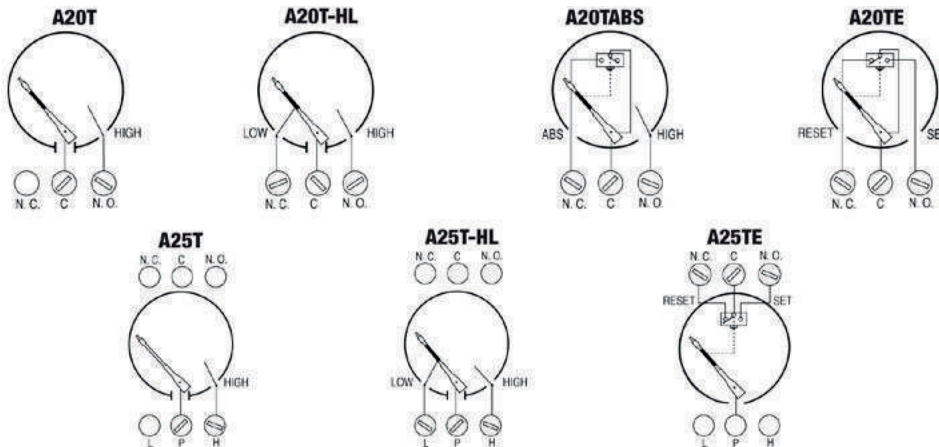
A20T

HIGH

N. C.	C	N. O.

A20T-HL

LOW	HIGH

N. C.	C	N. O.

A20TABS

ABS	HIGH

N. C.	C	N. O.

A20TE

RESET	SE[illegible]

N. C.	C	N. O.

A25T

N. C.	C	N. O.

HIGH

L	P	H

A25T-HL

N. C.	C	N. O.

LOW	HIGH

L	P	H

A25TE

N. C.	C	N. O.

RESET	SET

L	P	H